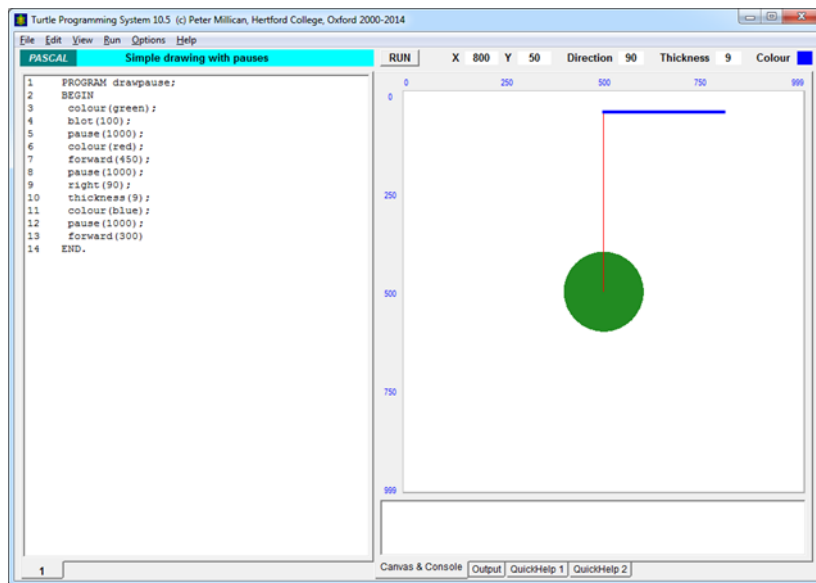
Turtle Programming System 10.5 (c) Peter Millican, Hertford College, Oxford 2000-2014

File Edit View Run Options Help

PASCAL Simple drawing with pauses

RUN X 800 Y 50 Direction 90 Thickness 9 Colour

1 PROGRAM drawpause;
2 BEGIN
3 colour(green);
4 blot(100);
5 pause(1000);
6 colour(red);
7 forward(450);
8 pause(1000);
9 right(90);
10 thickness(9);
11 colour(blue);
12 pause(1000);
13 forward(300)
14 END.

0 250 500 750 999

0
250
500
750
999

1

Canvas & Console Output QuickHelp 1 QuickHelp 2